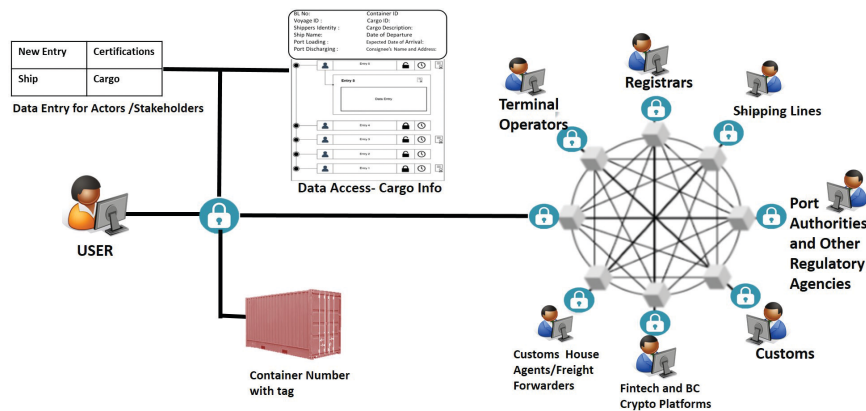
| New Entry | Certifications |
|---|---|
| Ship | Cargo |

Data Entry for Actors /Stakeholders

BL No:
Voyage ID :
Shippers Identity :
Ship Name:
Port Loading :
Port Discharging :

Container ID
Cargo ID:
Cargo Description:
Date of Departure
Expected Date of Arrival:
Consignee's Name and Address:

Entry 6
Entry 6
Data Entry
Entry 4
Entry 3
Entry 2
Entry 1

Data Access- Cargo Info

USER

Container Number with tag

Registrars

Terminal Operators

Shipping Lines

Port Authorities and Other Regulatory Agencies

Customs

Customs House Agents/Freight Forwarders

Fintech and BC Crypto Platforms